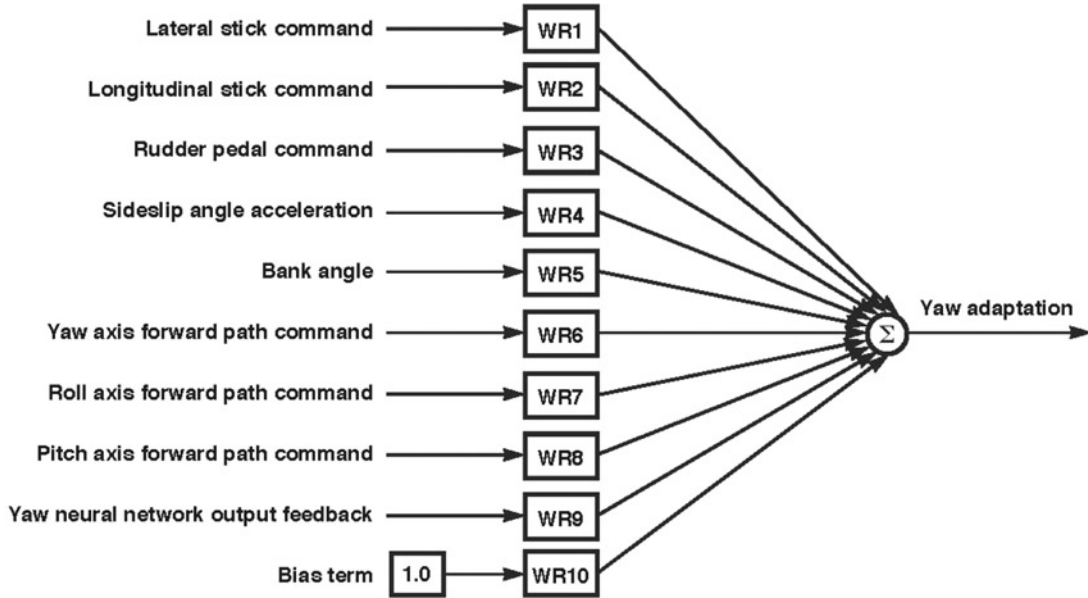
Lateral stick command
WR1
Longitudinal stick command
WR2
Rudder pedal command
WR3
Sideslip angle acceleration
WR4
Bank angle
WR5
Yaw axis forward path command
WR6
Roll axis forward path command
WR7
Pitch axis forward path command
WR8
Yaw neural network output feedback
WR9
Bias term
1.0
WR10
$\Sigma$
Yaw adaptation